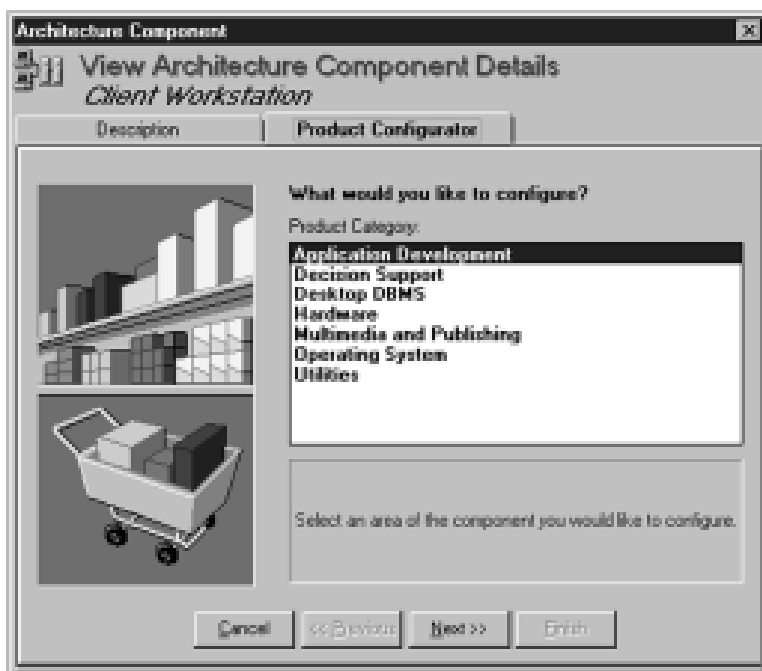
Architecture Component

View Architecture Component Details
Client Workstation

Description

Product Configurator

What would you like to configure?

Product Category:

Application Development
Decision Support
Desktop DBMS
Hardware
Multimedia and Publishing
Operating System
Utilities

Select an area of the component you would like to configure.

Cancel

<< Previous

Next >>

Finish